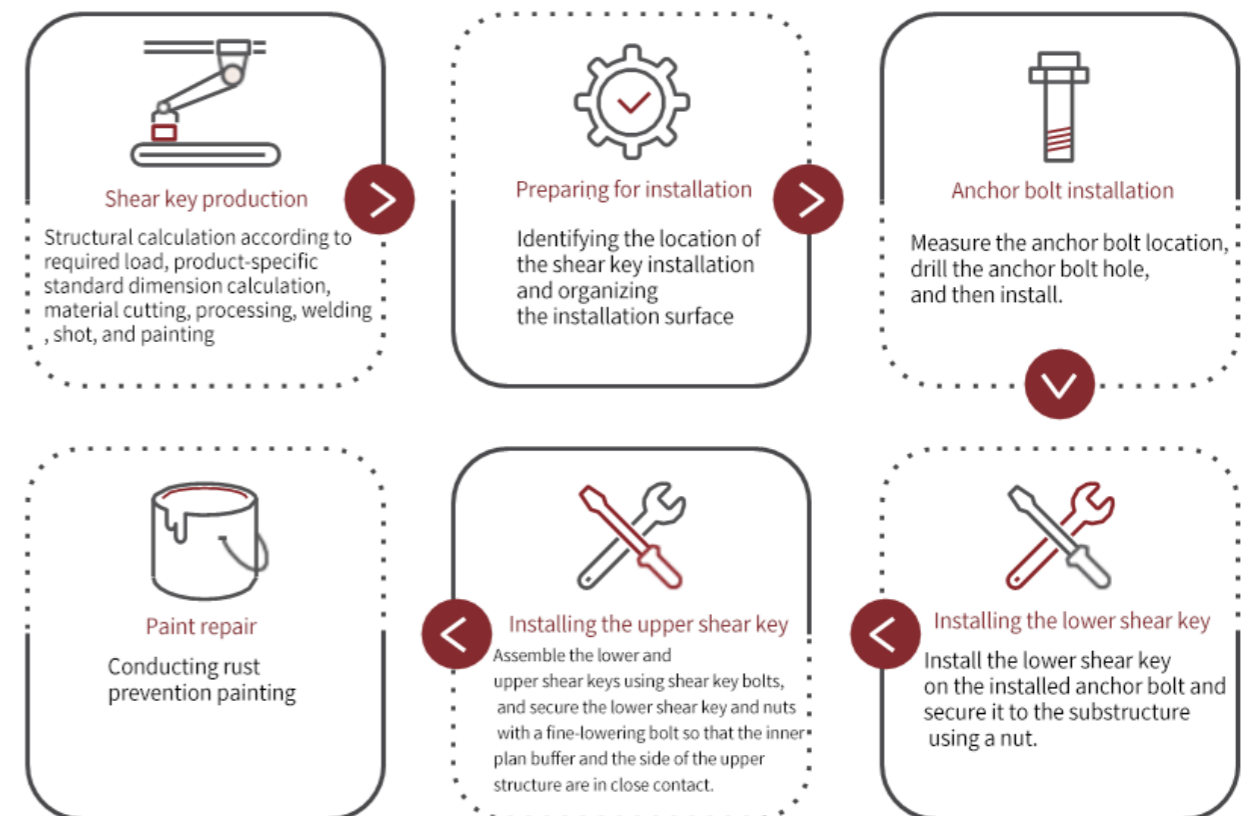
Shear key production

Structural calculation according to required load, product-specific standard dimension calculation, material cutting, processing, welding , shot, and painting

Preparing for installation

Identifying the location of the shear key installation and organizing the installation surface

Anchor bolt installation

Measure the anchor bolt location, drill the anchor bolt hole, and then install.

Paint repair

Conducting rust prevention painting

Installing the upper shear key

Assemble the lower and upper shear keys using shear key bolts, and secure the lower shear key and nuts with a fine-lowering bolt so that the inner plan buffer and the side of the upper structure are in close contact.

Installing the lower shear key

Install the lower shear key on the installed anchor bolt and secure it to the substructure using a nut.